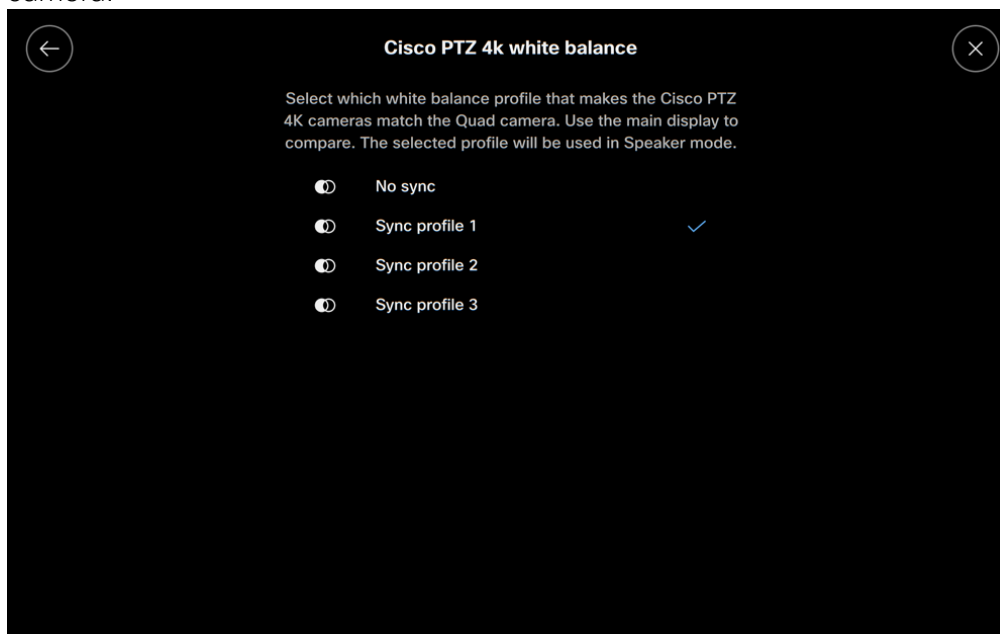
camera.

Cisco PTZ 4k white balance

Select which white balance profile that makes the Cisco PTZ 4K cameras match the Quad camera. Use the main display to compare. The selected profile will be used in Speaker mode.

No sync

Sync profile 1 ✓

Sync profile 2

Sync profile 3